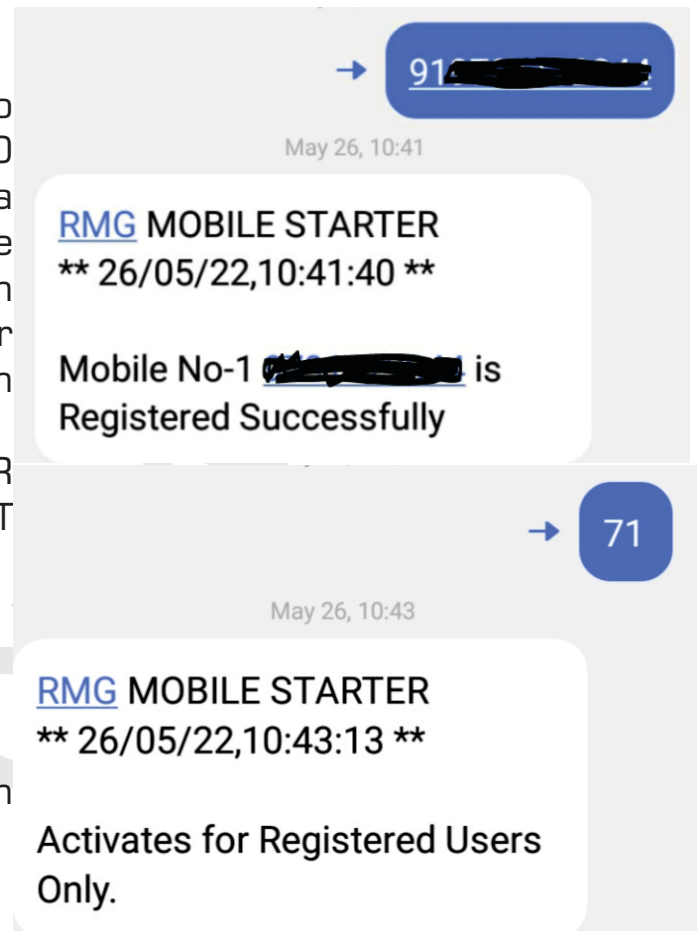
91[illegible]

May 26, 10:41

RMG MOBILE STARTER
** 26/05/22,10:41:40 **

Mobile No-1 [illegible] is Registered Successfully

71

May 26, 10:43

RMG MOBILE STARTER
** 26/05/22,10:43:13 **

Activates for Registered Users Only.